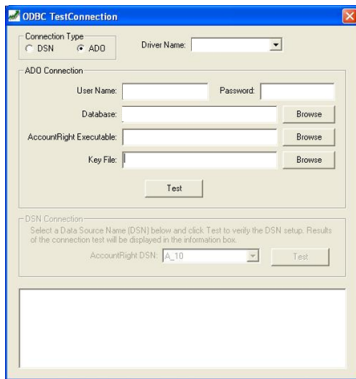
ODBC TestConnection

Connection Type
DSN
ADO

Driver Name:

ADO Connection
User Name:
Password:
Database:
Browse
AccountRight Executable:
Browse
Key File:
Browse
Test

DSN Connection
Select a Data Source Name (DSN) below and click Test to verify the DSN setup. Results of the connection test will be displayed in the information box.
AccountRight DSN: A_10
Test